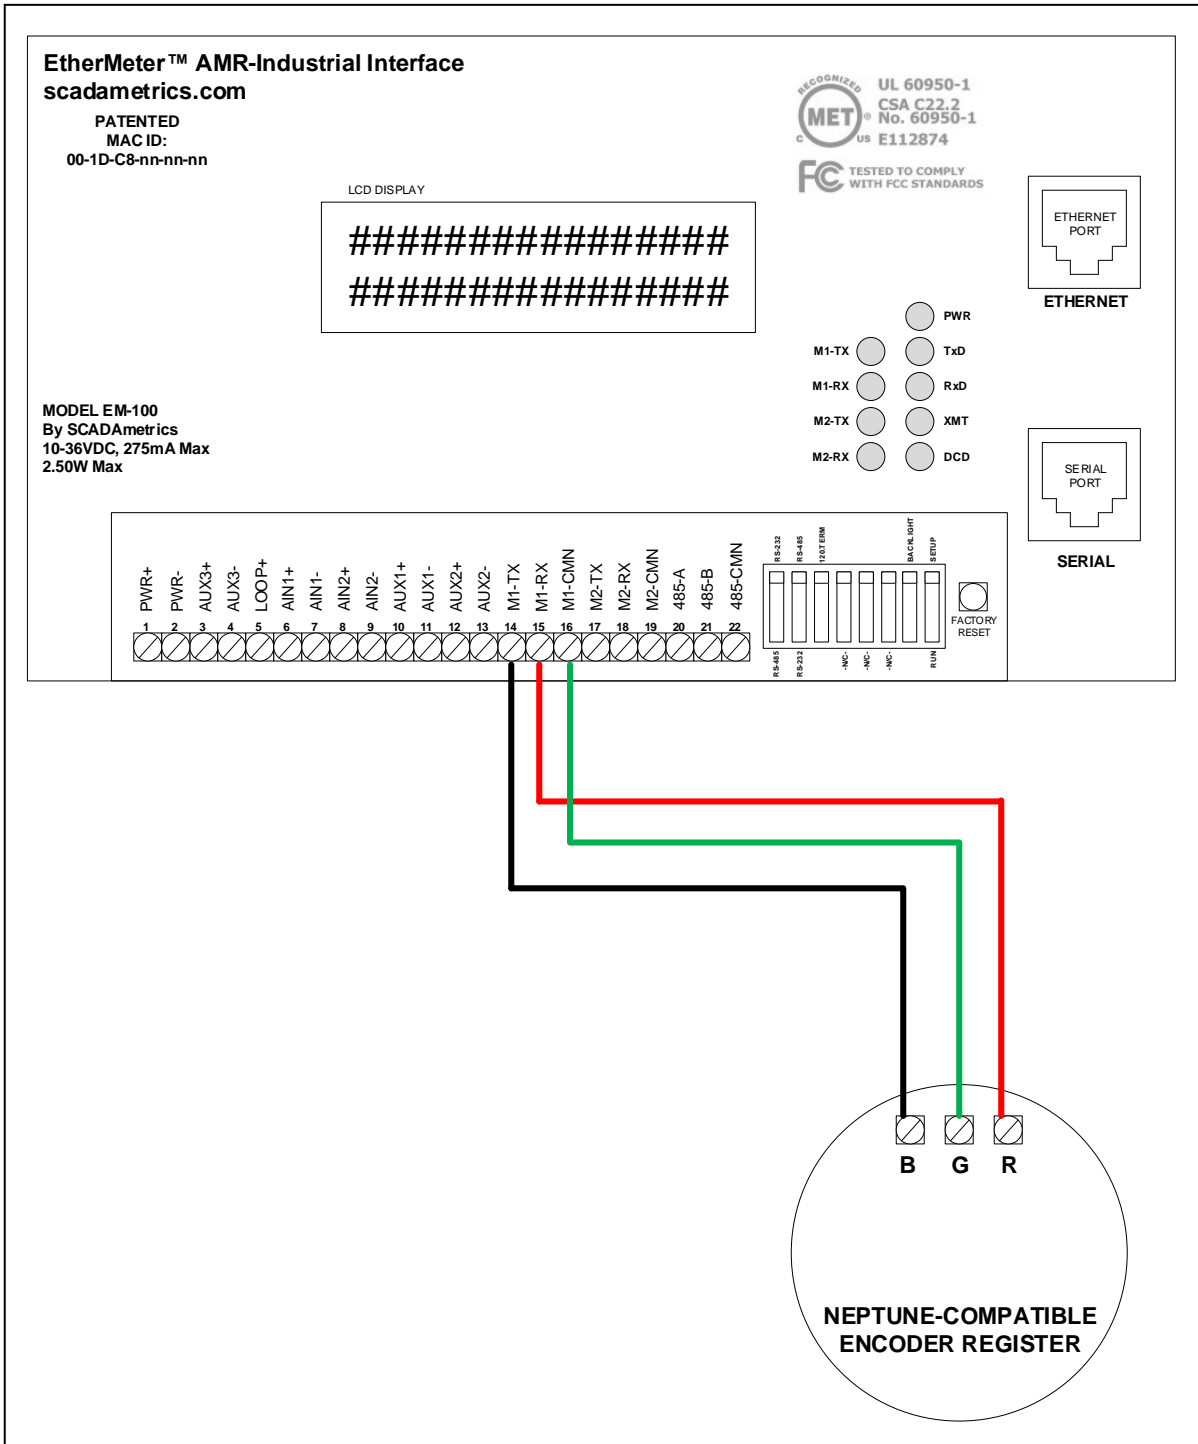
EtherMeter™ AMR-Industrial Interface
scadametrics.com

PATENTED
MAC ID:
00-1D-C8-nn-nn-nn

RECOGNIZED
MET
C US
UL 60950-1
CSA C22.2
No. 60950-1
E112874

FC TESTED TO COMPLY WITH FCC STANDARDS

LCD DISPLAY

################
################

ETHERNET PORT
ETHERNET

PWR
M1-TX TxD
M1-RX RxD
M2-TX XMT
M2-RX DCD

MODEL EM-100
By SCADAmetrics
10-36VDC, 275mA Max
2.50W Max

SERIAL PORT
SERIAL

PWR+ PWR- AUX3+ AUX3- LOOP+ AIN1+ AIN1- AIN2+ AIN2- AUX1+ AUX1- AUX2+ AUX2- M1-TX M1-RX M1-CMN M2-TX M2-RX M2-CMN 485-A 485-B 485-CMN

1 2 3 4 5 6 7 8 9 10 11 12 13 14 15 16 17 18 19 20 21 22

RS-232 RS-485 120 TERM BACKLIGHT SETUP

RS-485 RS-232 -N/C- -N/C- -N/C- RUN

FACTORY RESET

B G R

NEPTUNE-COMPATIBLE
ENCODER REGISTER